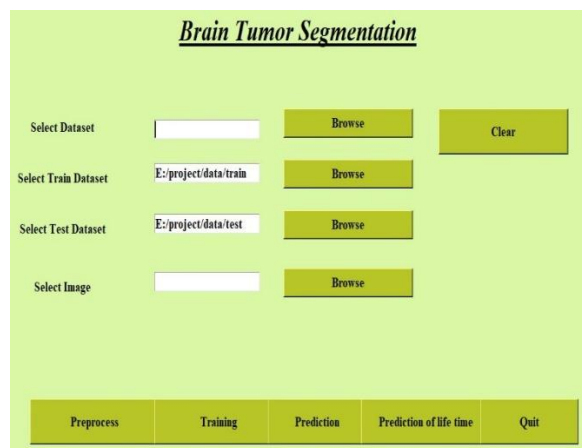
Brain Tumor Segmentation

Select Dataset

Browse

Clear

Select Train Dataset

E:/project/data/train

Browse

Select Test Dataset

E:/project/data/test

Browse

Select Image

Browse

Preprocess

Training

Prediction

Prediction of life time

Quit